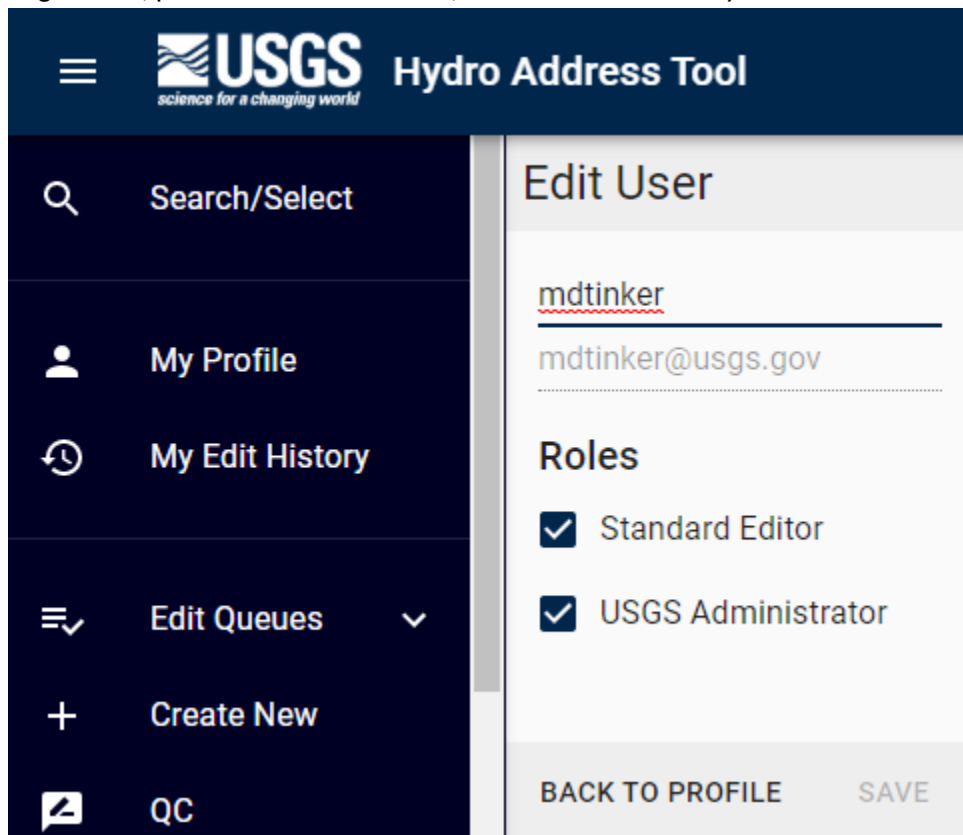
USGS
science for a changing world
Hydro Address Tool

Search/Select

My Profile

My Edit History

Edit Queues

Create New

QC

Edit User

mdtinker

mdtinker@usgs.gov

Roles

Standard Editor

USGS Administrator

BACK TO PROFILE

SAVE